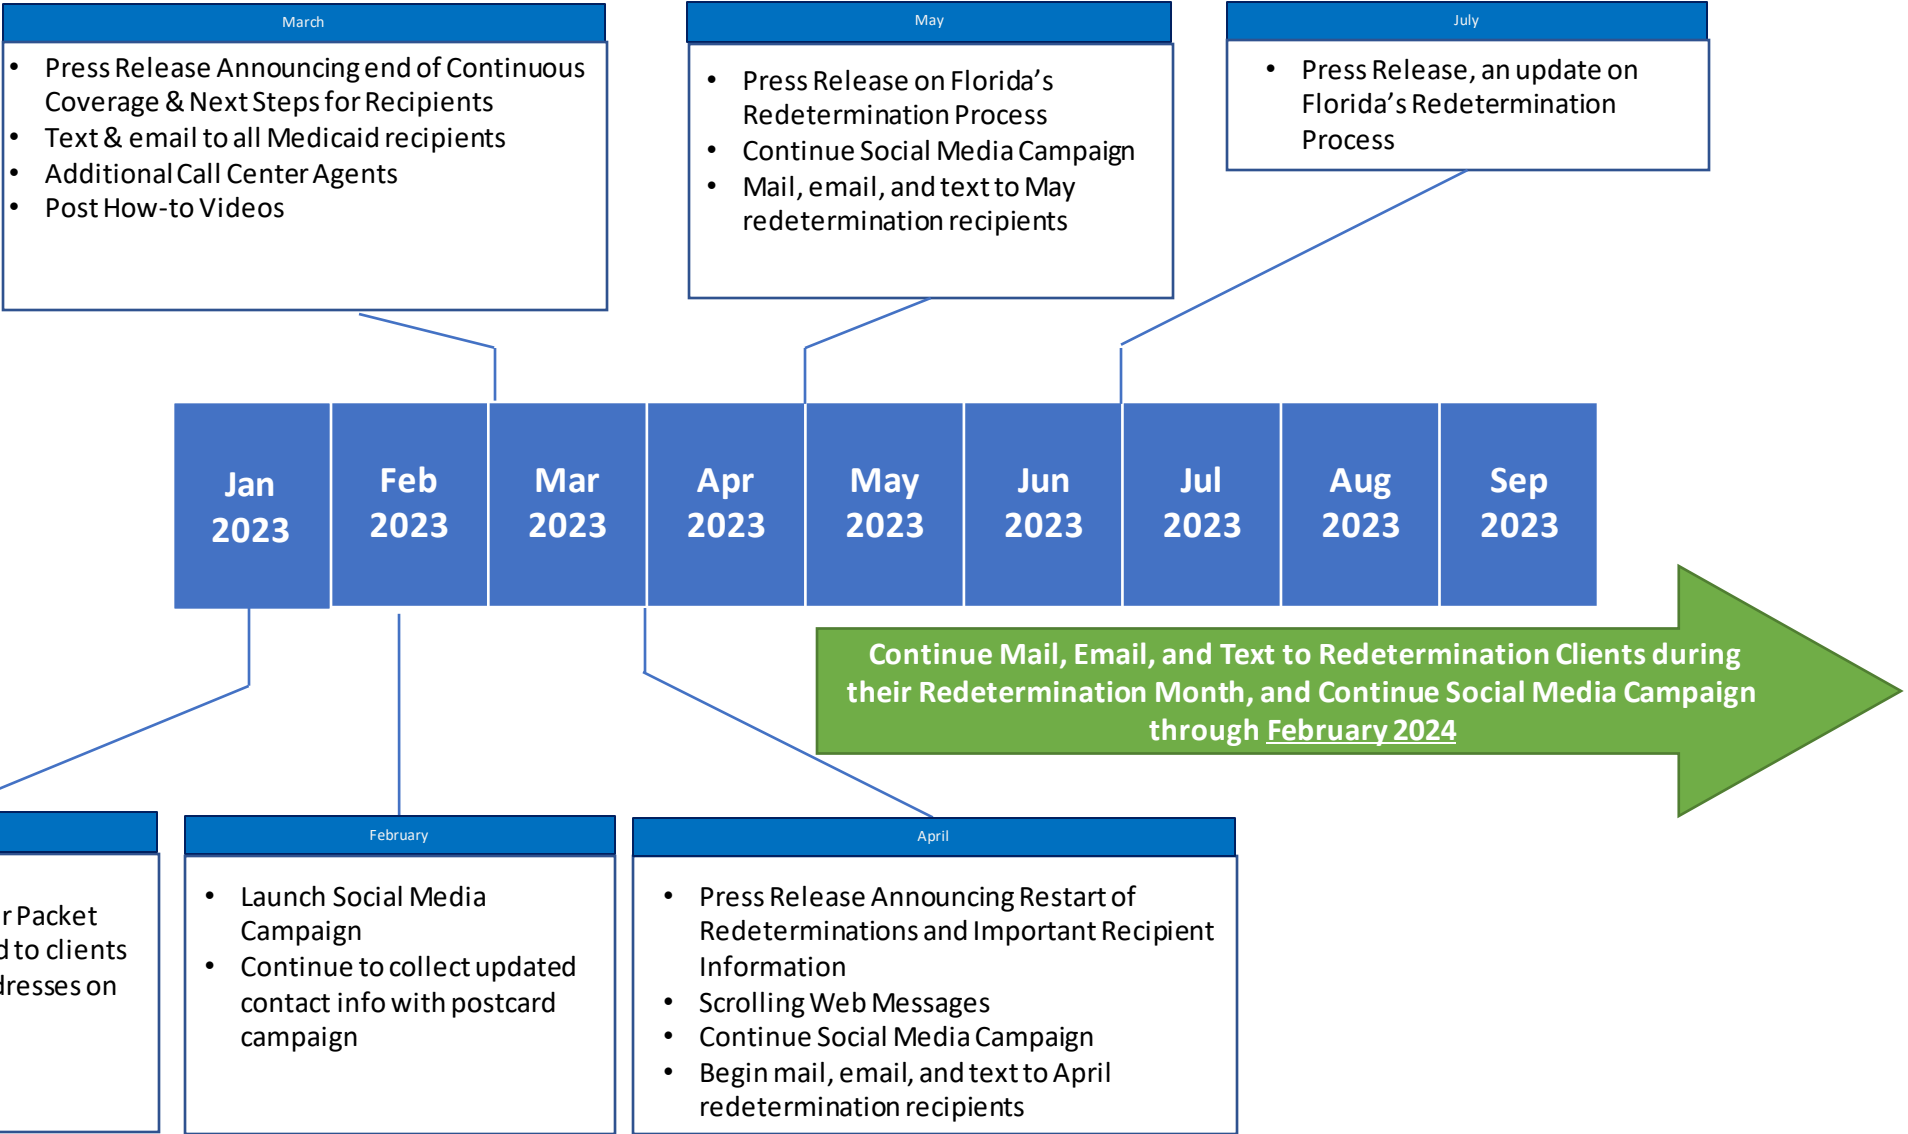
March

- Press Release Announcing end of Continuous Coverage & Next Steps for Recipients
- Text & email to all Medicaid recipients
- Additional Call Center Agents
- Post How-to Videos

May

- Press Release on Florida's Redetermination Process
- Continue Social Media Campaign
- Mail, email, and text to May redetermination recipients

July

- Press Release, an update on Florida's Redetermination Process

| Jan 2023 | Feb 2023 | Mar 2023 | Apr 2023 | May 2023 | Jun 2023 | Jul 2023 | Aug 2023 | Sep 2023 |
|---|---|---|---|---|---|---|---|---|

Continue Mail, Email, and Text to Redetermination Clients during their Redetermination Month, and Continue Social Media Campaign through February 2024

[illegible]r Packet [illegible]d to clients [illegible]dresses on

February

- Launch Social Media Campaign
- Continue to collect updated contact info with postcard campaign

April

- Press Release Announcing Restart of Redeterminations and Important Recipient Information
- Scrolling Web Messages
- Continue Social Media Campaign
- Begin mail, email, and text to April redetermination recipients